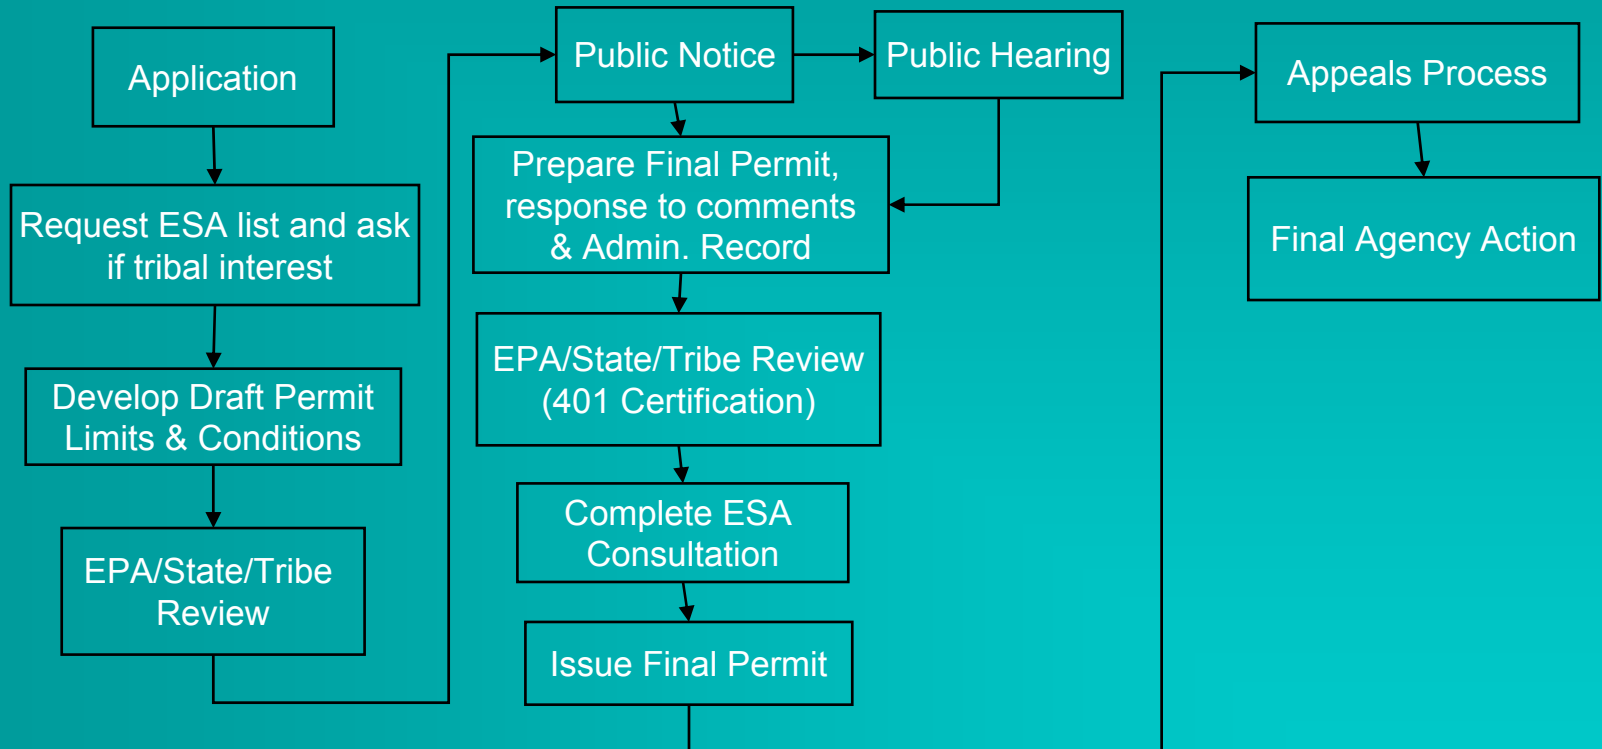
Application

Request ESA list and ask if tribal interest

Develop Draft Permit Limits & Conditions

EPA/State/Tribe Review

Public Notice

Public Hearing

Prepare Final Permit, response to comments & Admin. Record

EPA/State/Tribe Review (401 Certification)

Complete ESA Consultation

Issue Final Permit

Appeals Process

Final Agency Action